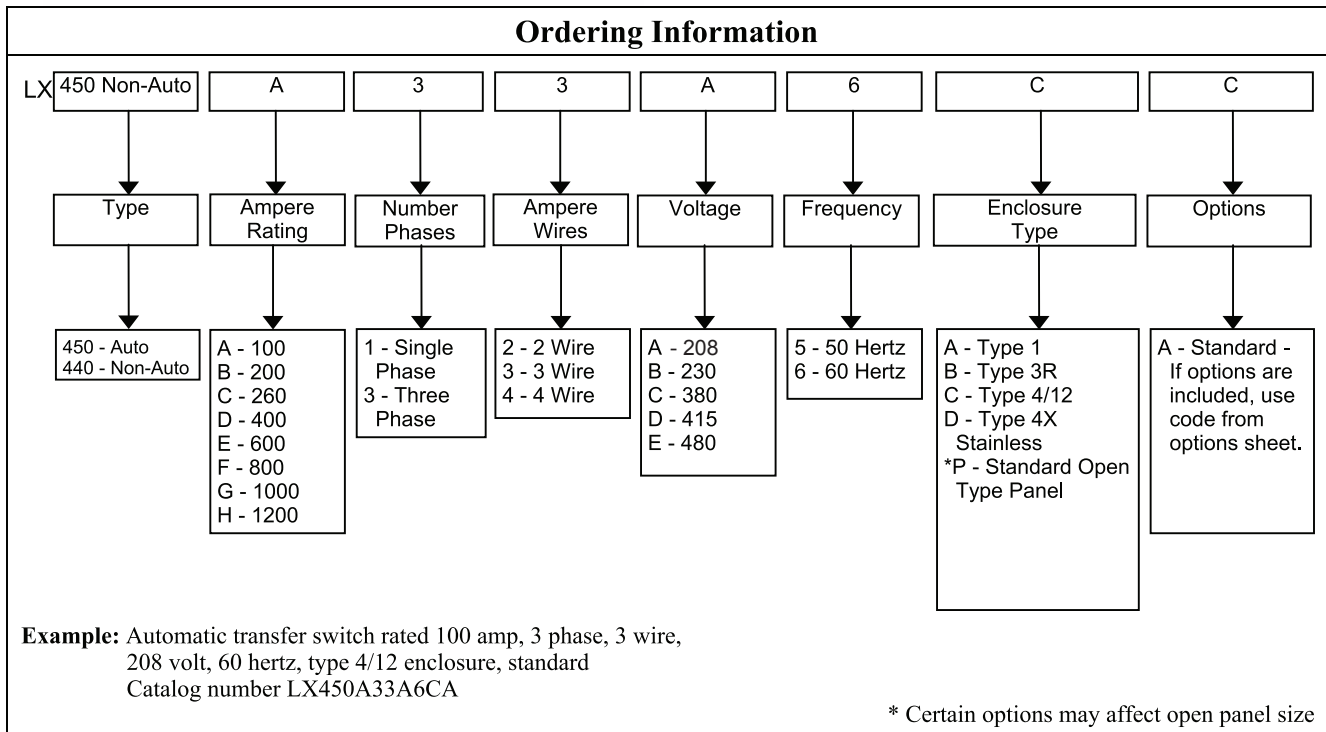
Ordering Information

LX 450 Non-Auto | A | 3 | 3 | A | 6 | C | C

Type

450 - Auto
440 - Non-Auto

Ampere Rating

A - 100
B - 200
C - 260
D - 400
E - 600
F - 800
G - 1000
H - 1200

Number Phases

1 - Single Phase
3 - Three Phase

Ampere Wires

2 - 2 Wire
3 - 3 Wire
4 - 4 Wire

Voltage

A - 208
B - 230
C - 380
D - 415
E - 480

Frequency

5 - 50 Hertz
6 - 60 Hertz

Enclosure Type

A - Type 1
B - Type 3R
C - Type 4/12
D - Type 4X Stainless
*P - Standard Open Type Panel

Options

A - Standard - If options are included, use code from options sheet.

Example: Automatic transfer switch rated 100 amp, 3 phase, 3 wire, 208 volt, 60 hertz, type 4/12 enclosure, standard
Catalog number LX450A33A6CA

* Certain options may affect open panel size